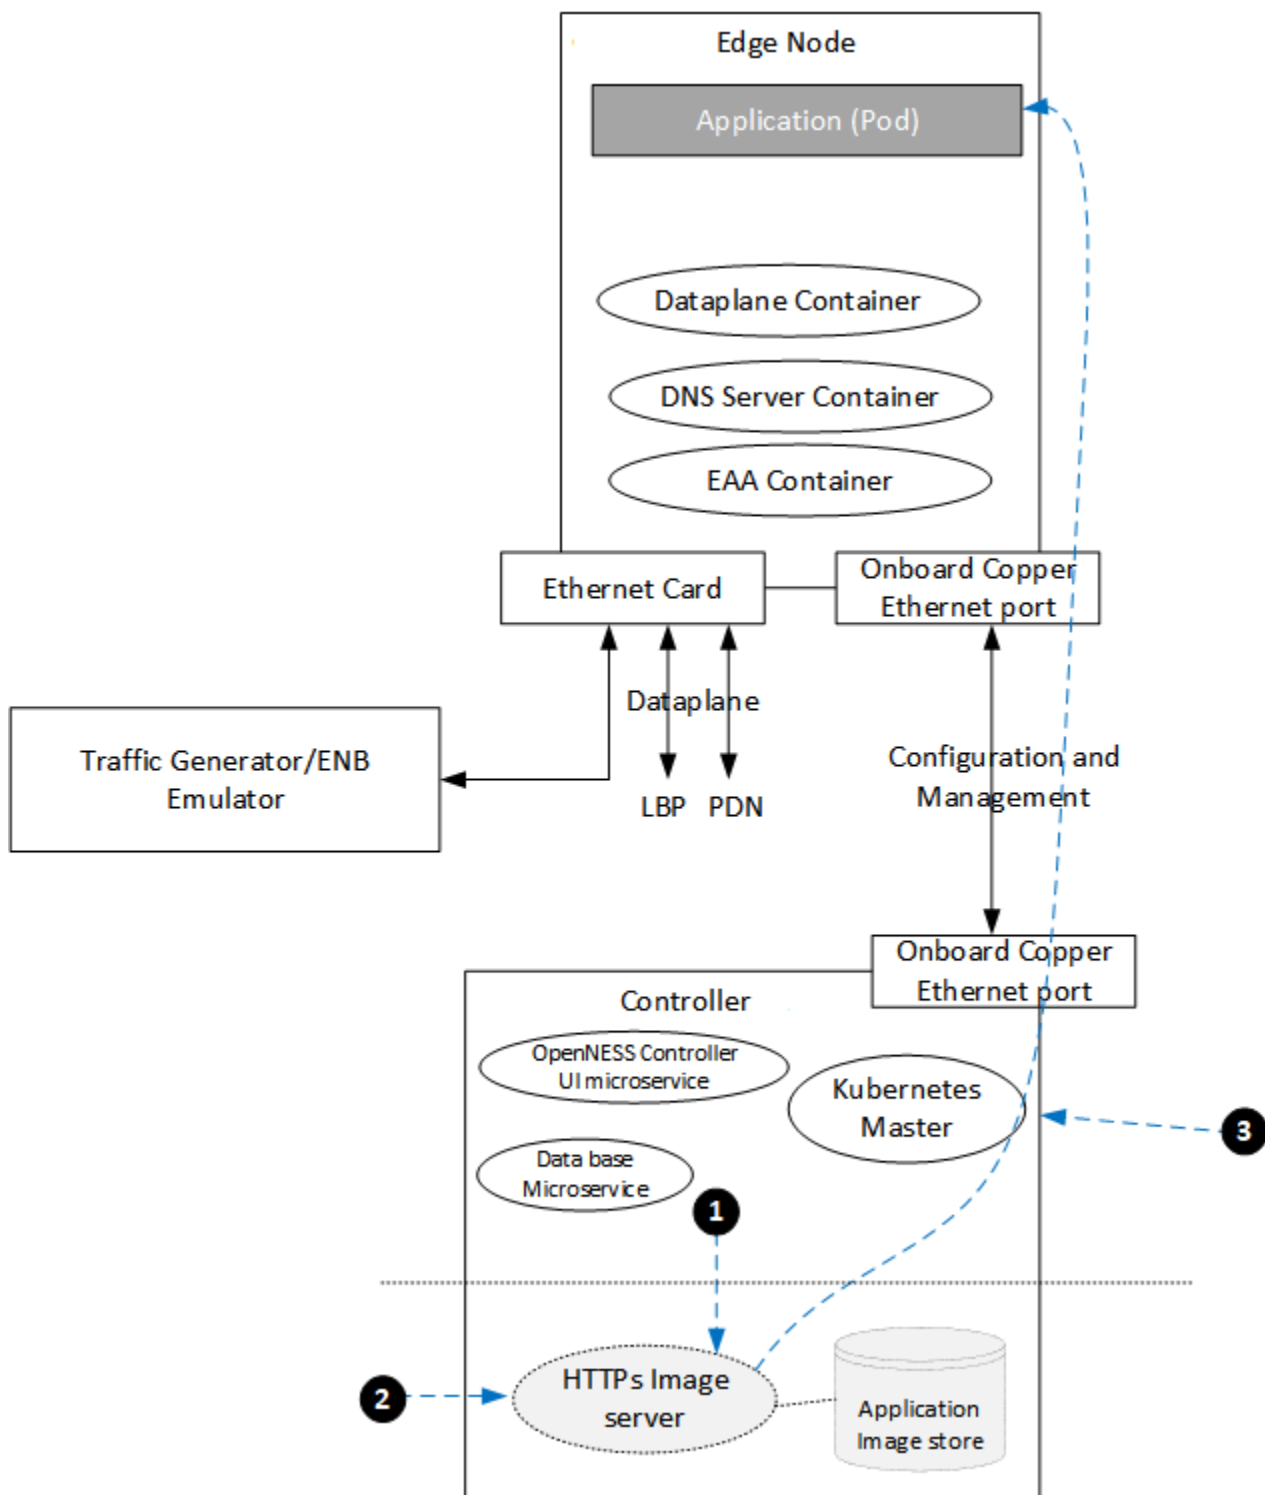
Edge Node

Application (Pod)

Dataplane Container

DNS Server Container

EAA Container

Ethernet Card

Onboard Copper Ethernet port

Traffic Generator/ENB Emulator

Dataplane

LBP PDN

Configuration and Management

Onboard Copper Ethernet port

Controller

OpenNESS Controller UI microservice

Kubernetes Master

3

Data base Microservice

1

2

HTTPs Image server

Application Image store